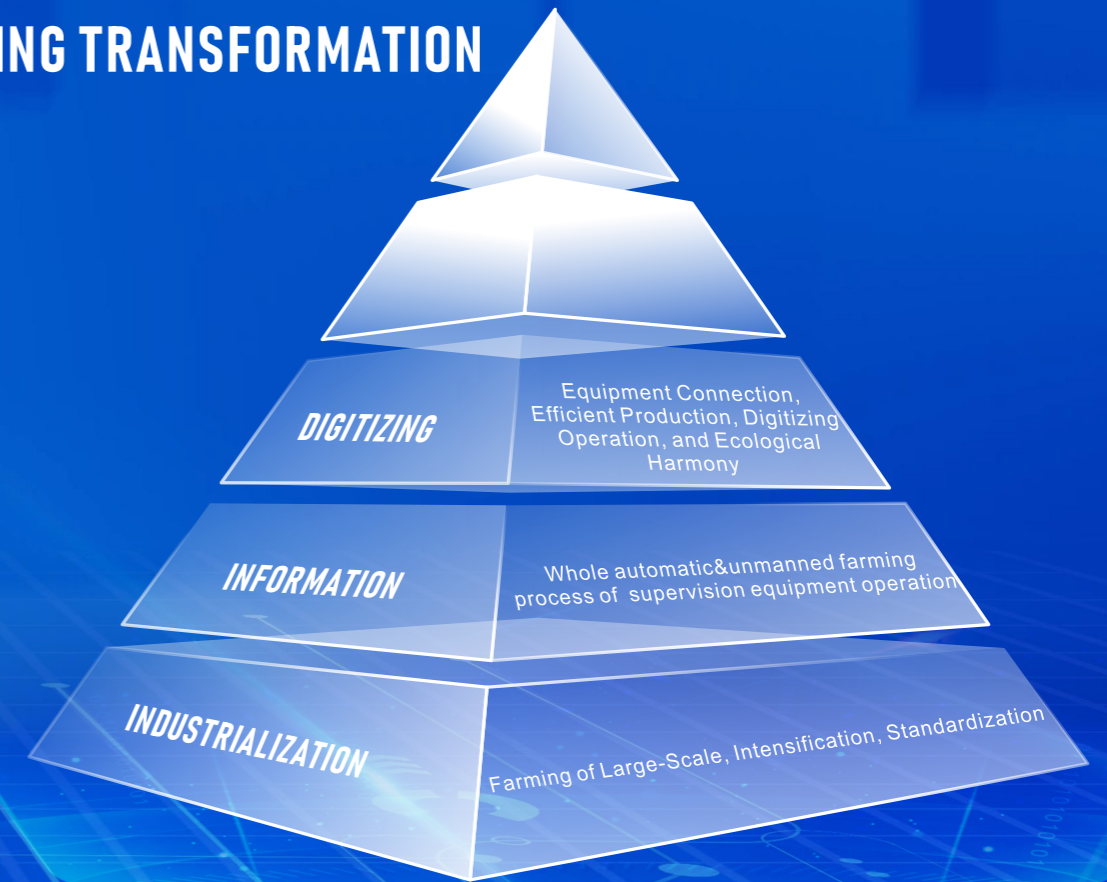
ING TRANSFORMATION

DIGITIZING

Equipment Connection, Efficient Production, Digitizing Operation, and Ecological Harmony

INFORMATION

Whole automatic&unmanned farming process of supervision equipment operation

INDUSTRIALIZATION

Farming of Large-Scale, Intensification, Standardization